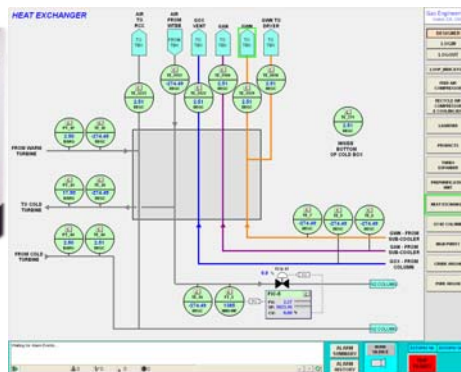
HEAT EXCHANGER

AIR TO RCC

AIR FROM MTBB

GOX VENT

GSN

GAN TO DRYER

FROM WARM TURBINE

TO COLD TURBINE

FROM COLD TURBINE

INSIDE BOTTOM OF COLD BOX

GAN - FROM SUB-COOLER

GAN - FROM SUB-COOLER

GOX - FROM COLUMN

2.51

-174.49

2.51

2.51

2.51

2.51

2.51

-174.49

17.89

-174.49

2.90

2.51

-174.49

2.51

2.51

1365

PIC-8

ALARM SUMMARY

ALARM HISTORY

DESIGNER

LOGIN

LOGOUT

CONTROLS

PRODUCTS

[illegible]